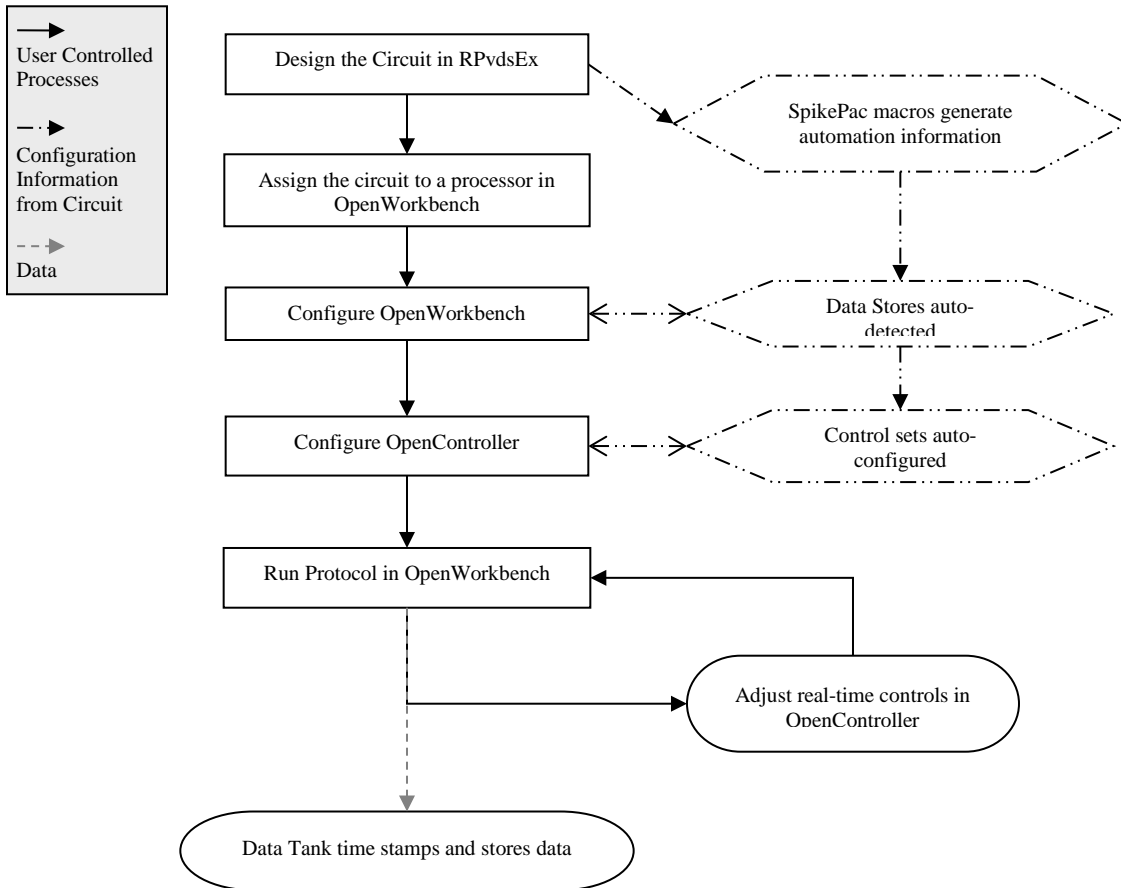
User Controlled Processes

Configuration Information from Circuit

Data

Design the Circuit in RPvdsEx

SpikePac macros generate automation information

Assign the circuit to a processor in OpenWorkbench

Configure OpenWorkbench

Data Stores auto-detected

Configure OpenController

Control sets auto-configured

Run Protocol in OpenWorkbench

Adjust real-time controls in OpenController

Data Tank time stamps and stores data